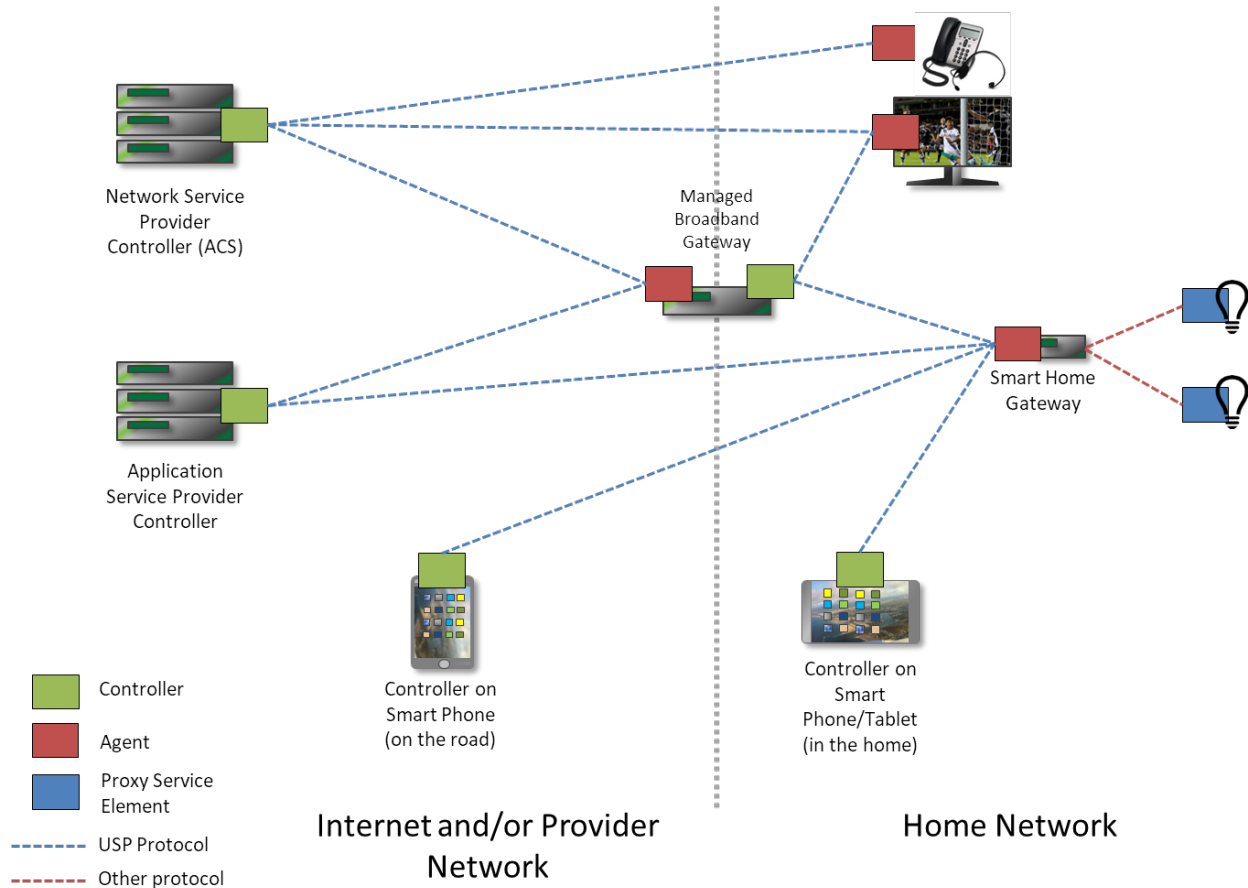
Network Service Provider Controller (ACS)

Managed Broadband Gateway

Smart Home Gateway

Application Service Provider Controller

Controller on Smart Phone (on the road)

Controller on Smart Phone/Tablet (in the home)

Controller

Agent

Proxy Service Element

USP Protocol

Other protocol

Internet and/or Provider Network

Home Network